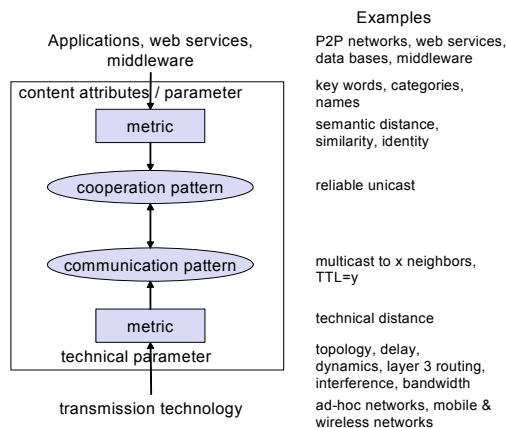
Examples

Applications, web services, middleware

P2P networks, web services, data bases, middleware

content attributes / parameter

key words, categories, names

metric

semantic distance, similarity, identity

cooperation pattern

reliable unicast

communication pattern

multicast to x neighbors, TTL=y

metric

technical distance

technical parameter

topology, delay, dynamics, layer 3 routing, interference, bandwidth

transmission technology

ad-hoc networks, mobile & wireless networks